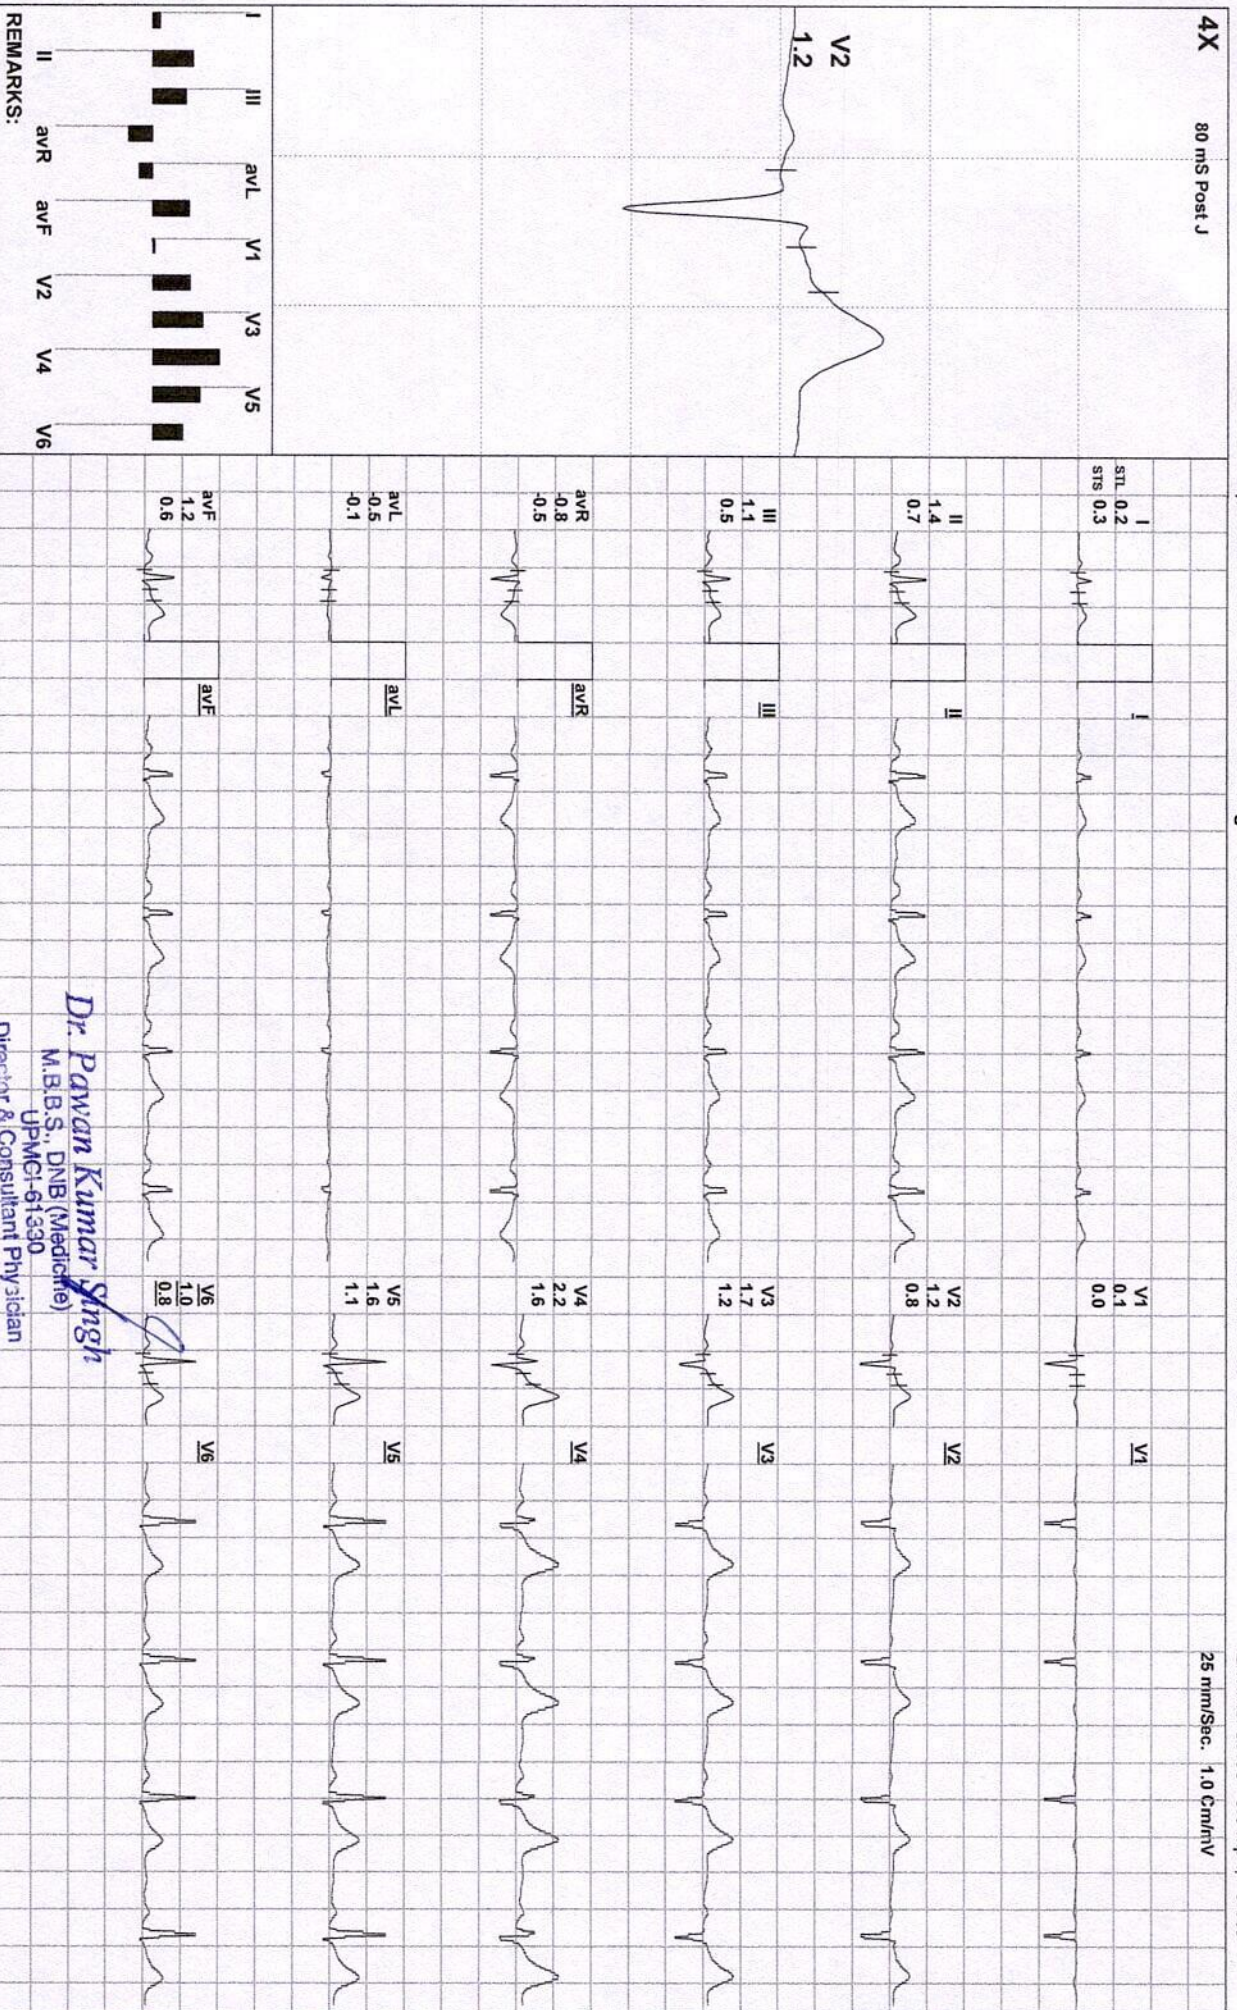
4X
80 mS Post J
V2
1.2
I III avL V1 V3 V5
II avR avF V2 V4 V6
REMARKS:

25 mm/Sec. 1.0 Cm/mV

I
STL 0.2
STS 0.3
I
V1
0.1
0.0
V1

II
1.4
0.7
II
V2
1.2
0.8
V2

III
1.1
0.5
III
V3
1.7
1.2
V3

avR
-0.8
-0.5
avR
V4
2.2
1.6
V4

avL
-0.5
-0.1
avL
V5
1.6
1.1
V5

avF
1.2
0.6
avF
V6
1.0
0.8
V6

Dr. Pawan Kumar Singh
M.B.B.S., DNB (Medicine)
UPMCI-61330
Director & Consultant Physician